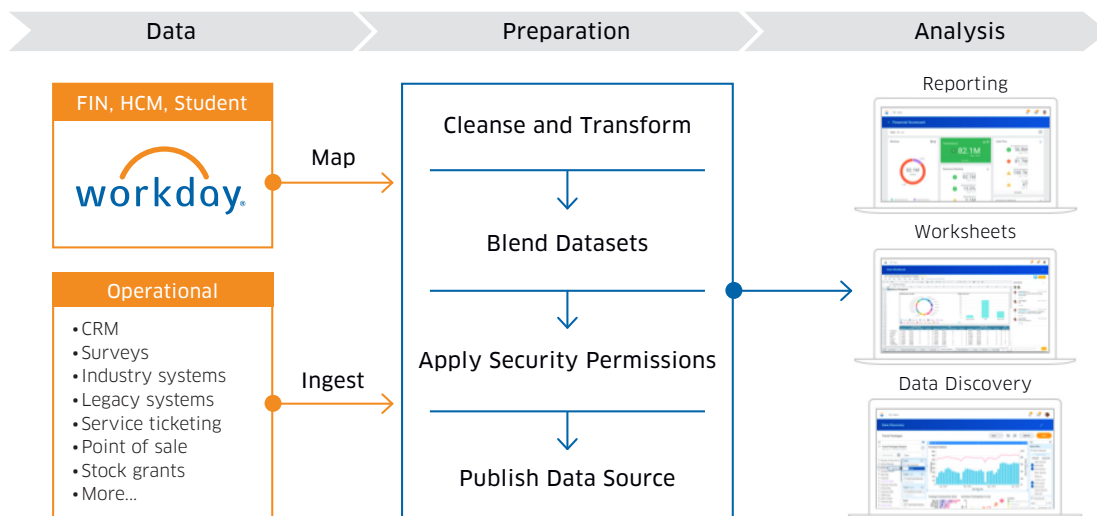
Data

Preparation

Analysis

FIN, HCM, Student

workday.

Map

Operational

• CRM
• Surveys
• Industry systems
• Legacy systems
• Service ticketing
• Point of sale
• Stock grants
• More...

Ingest

Cleanse and Transform

Blend Datasets

Apply Security Permissions

Publish Data Source

Reporting

Worksheets

Data Discovery